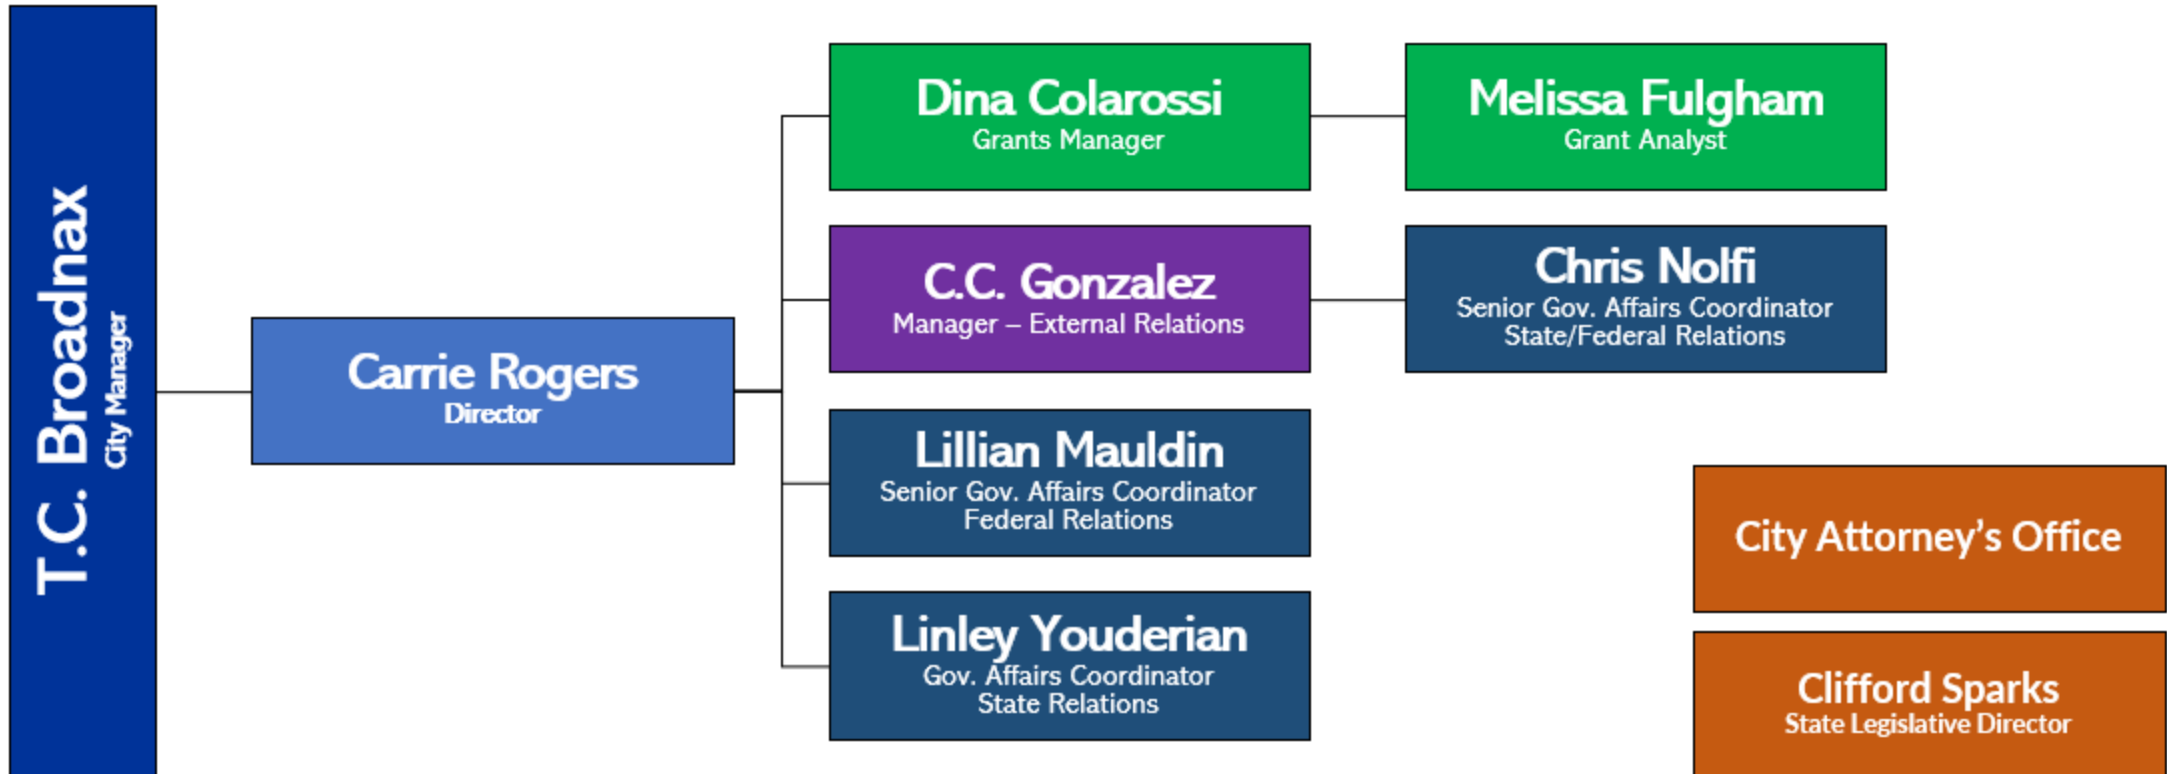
T.C. Broadnax
City Manager

Carrie Rogers
Director

Dina Colarossi
Grants Manager

Melissa Fulgham
Grant Analyst

C.C. Gonzalez
Manager – External Relations

Chris Nolfi
Senior Gov. Affairs Coordinator
State/Federal Relations

Lillian Mauldin
Senior Gov. Affairs Coordinator
Federal Relations

Linley Youderian
Gov. Affairs Coordinator
State Relations

City Attorney's Office

Clifford Sparks
State Legislative Director